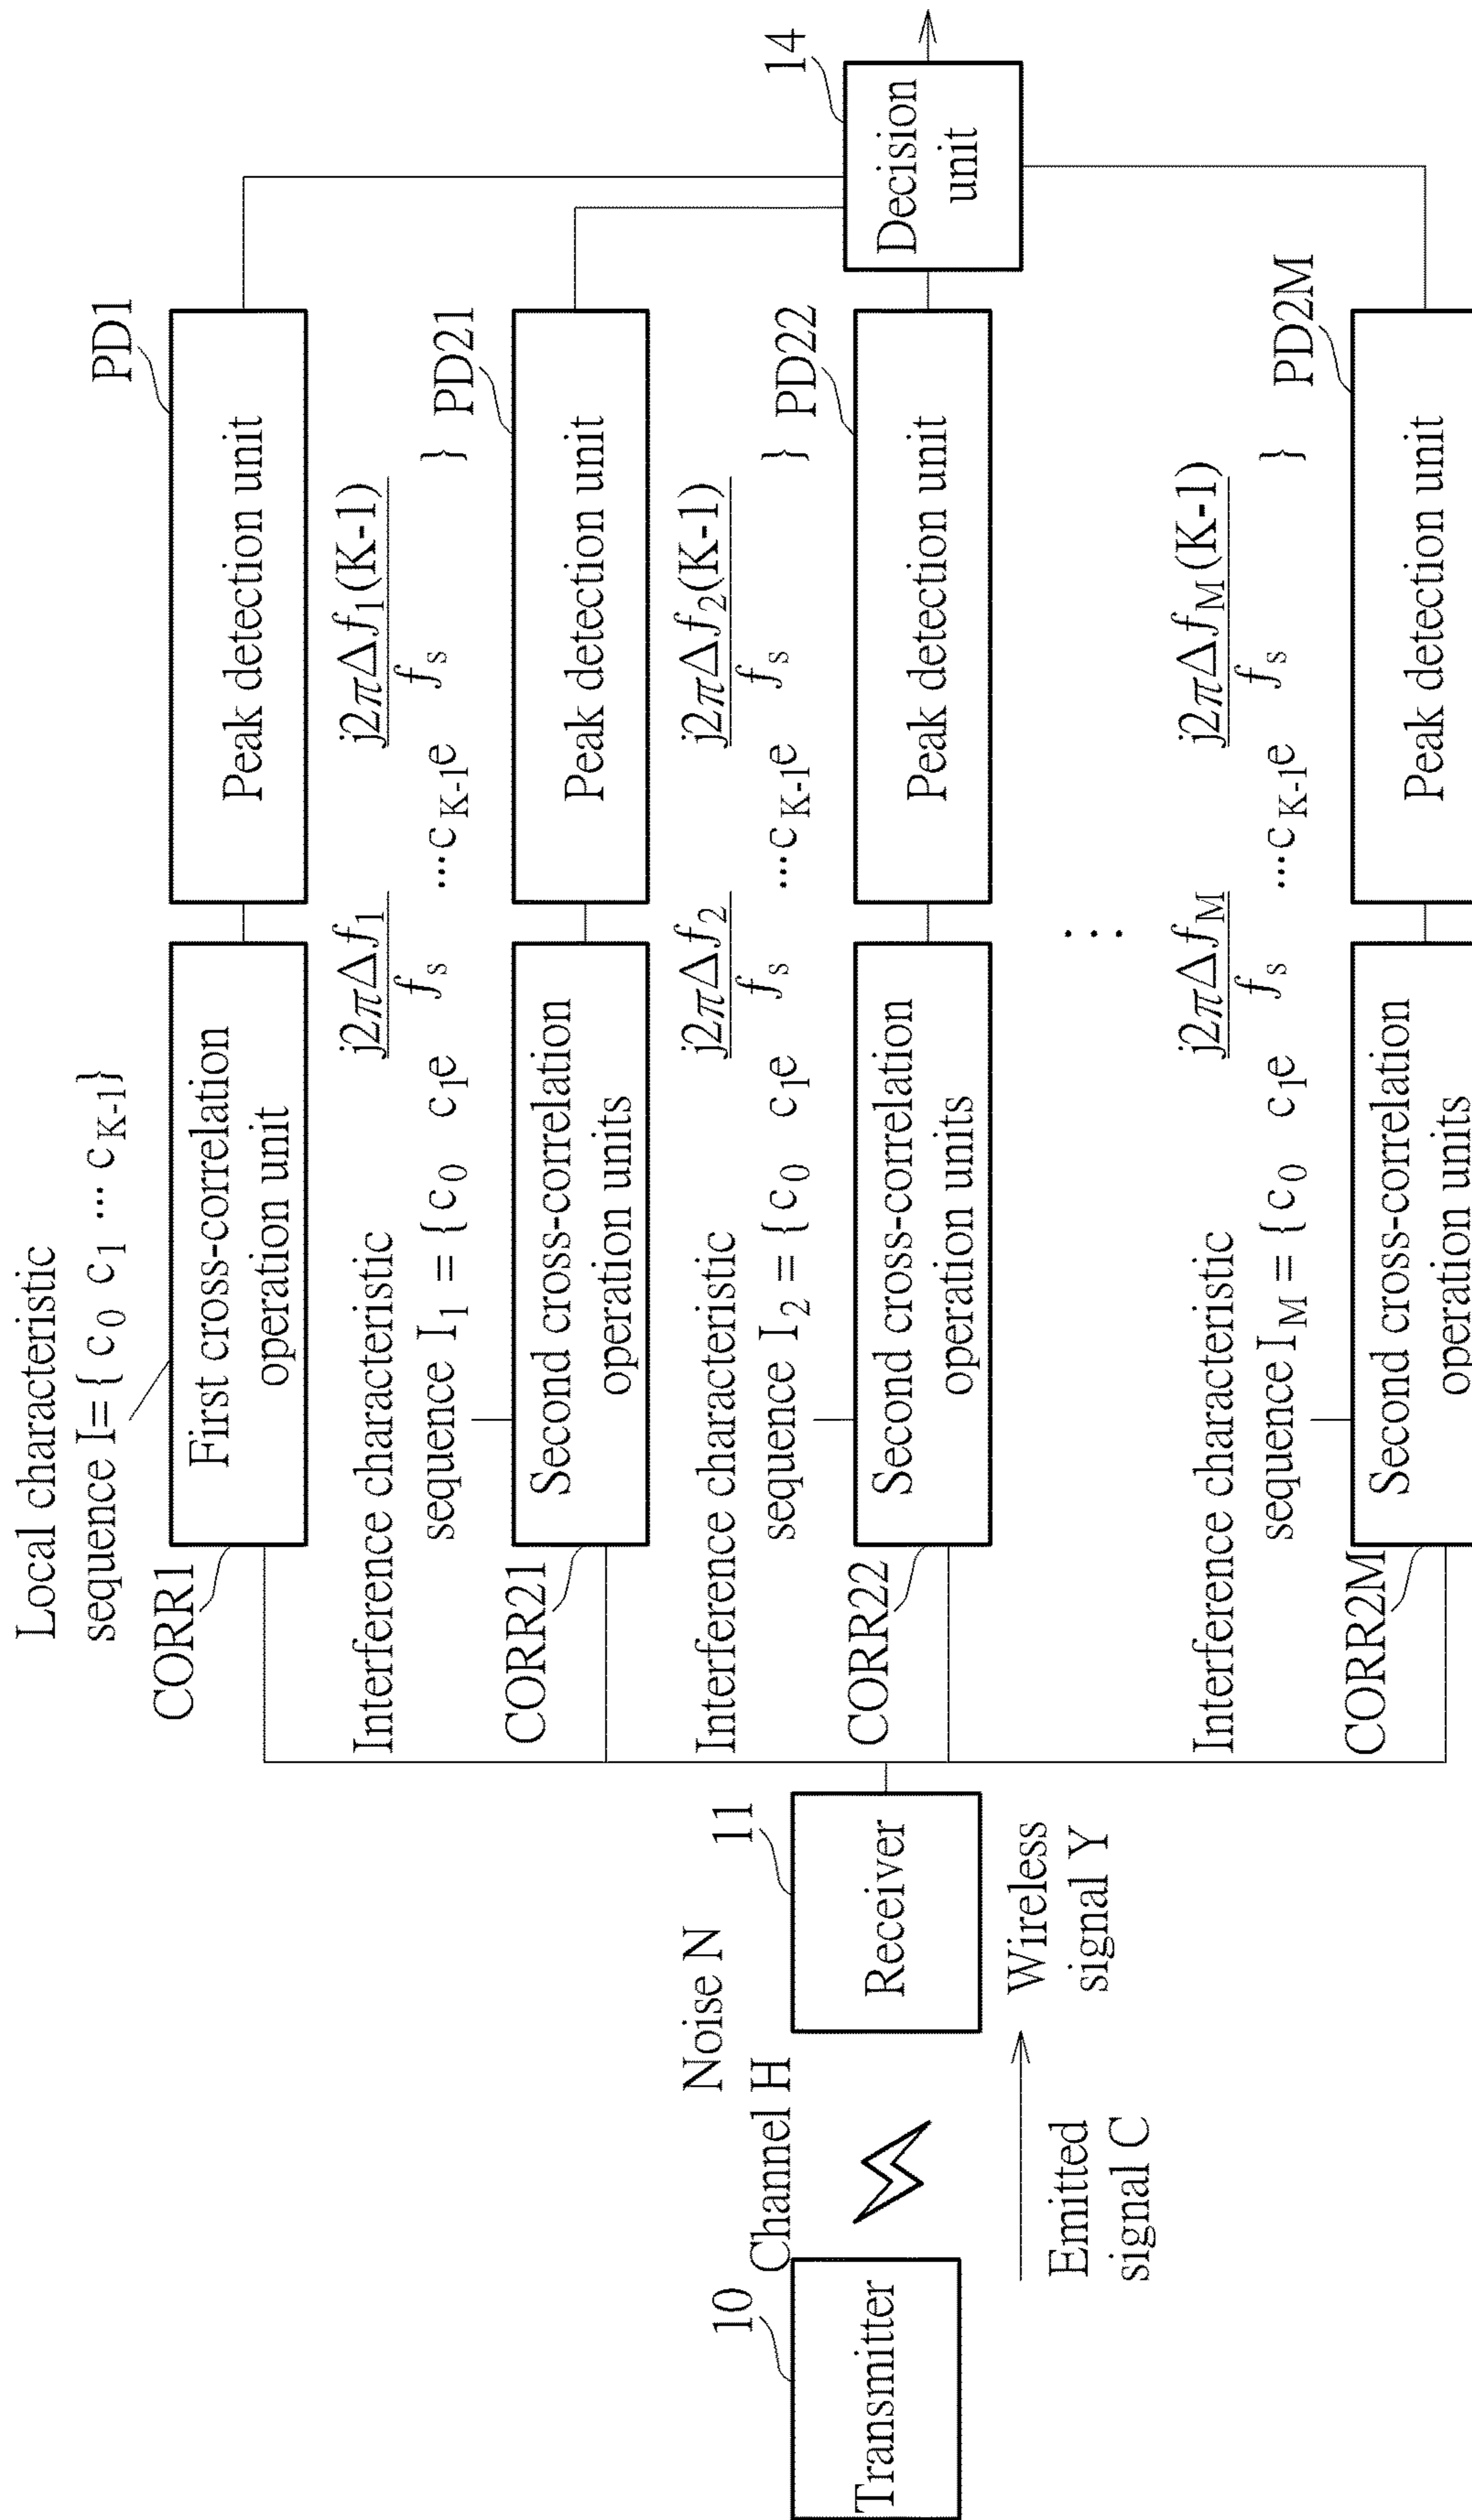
Local characteristic sequence I= { $c_0$ $c_1$ ⋯ $c_{K-1}$ }

CORR1

First cross-correlation operation unit

PD1

Peak detection unit

Interference characteristic sequence $I_1$ = { $c_0$ $c_1e^{\frac{j2\pi\Delta f_1}{f_s}}$ ⋯ $c_{K-1}e^{\frac{j2\pi\Delta f_1(K-1)}{f_s}}$ }

CORR21

Second cross-correlation operation units

PD21

Peak detection unit

Interference characteristic sequence $I_2$ = { $c_0$ $c_1e^{\frac{j2\pi\Delta f_2}{f_s}}$ ⋯ $c_{K-1}e^{\frac{j2\pi\Delta f_2(K-1)}{f_s}}$ }

CORR22

Second cross-correlation operation units

PD22

Peak detection unit

⋮

Interference characteristic sequence $I_M$ = { $c_0$ $c_1e^{\frac{j2\pi\Delta f_M}{f_s}}$ ⋯ $c_{K-1}e^{\frac{j2\pi\Delta f_M(K-1)}{f_s}}$ }

CORR2M

Second cross-correlation operation units

PD2M

Peak detection unit

14

Decision unit

10

Transmitter

Channel H

Noise N

11

Receiver

Wireless signal Y

Emitted signal C